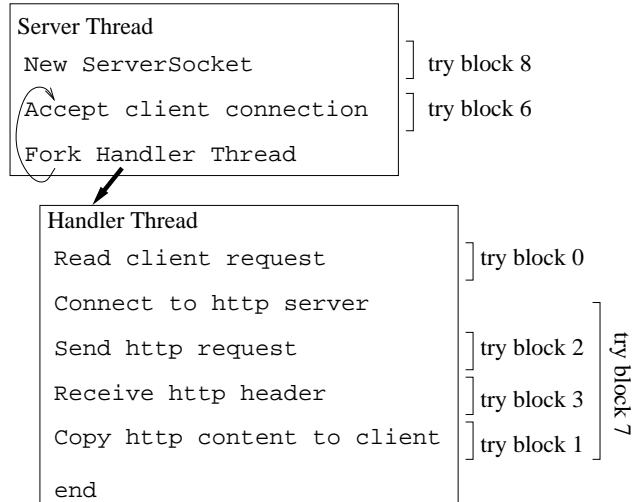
Server Thread
New ServerSocket
try block 8
Accept client connection
try block 6
Fork Handler Thread

Handler Thread
Read client request
try block 0
Connect to http server
Send http request
try block 2
Receive http header
try block 3
Copy http content to client
try block 1
try block 7
end